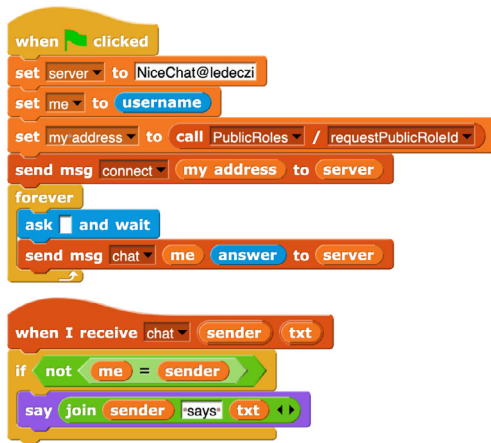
when clicked
set server to NiceChat@ledeczi
set me to username
set my address to call PublicRoles / requestPublicRoleId
send msg connect my address to server
forever
ask and wait
send msg chat me answer to server

when I receive chat sender txt
if not me = sender
say join sender says txt